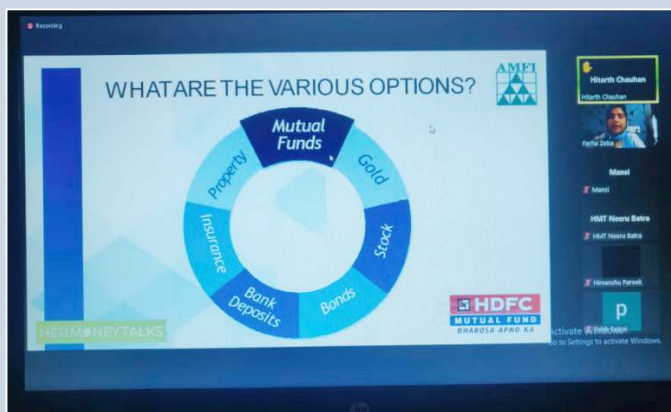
Recording

WHATARE THE VARIOUS OPTIONS?

AMFI

Mutual Funds

Gold

Stock

Bonds

Bank Deposits

Insurance

Property

HERMONEYTALKS

HDFC MUTUAL FUND
BHAROSA APNO KA

Hitarth Chauhan
Hitarth Chauhan

Farha Zeba

Mansi
Mansi

HMT Neeru Batra
HMT Neeru Batra

Himanshu Pareek

p
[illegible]

Activate Windows
Go to Settings to activate Windows.